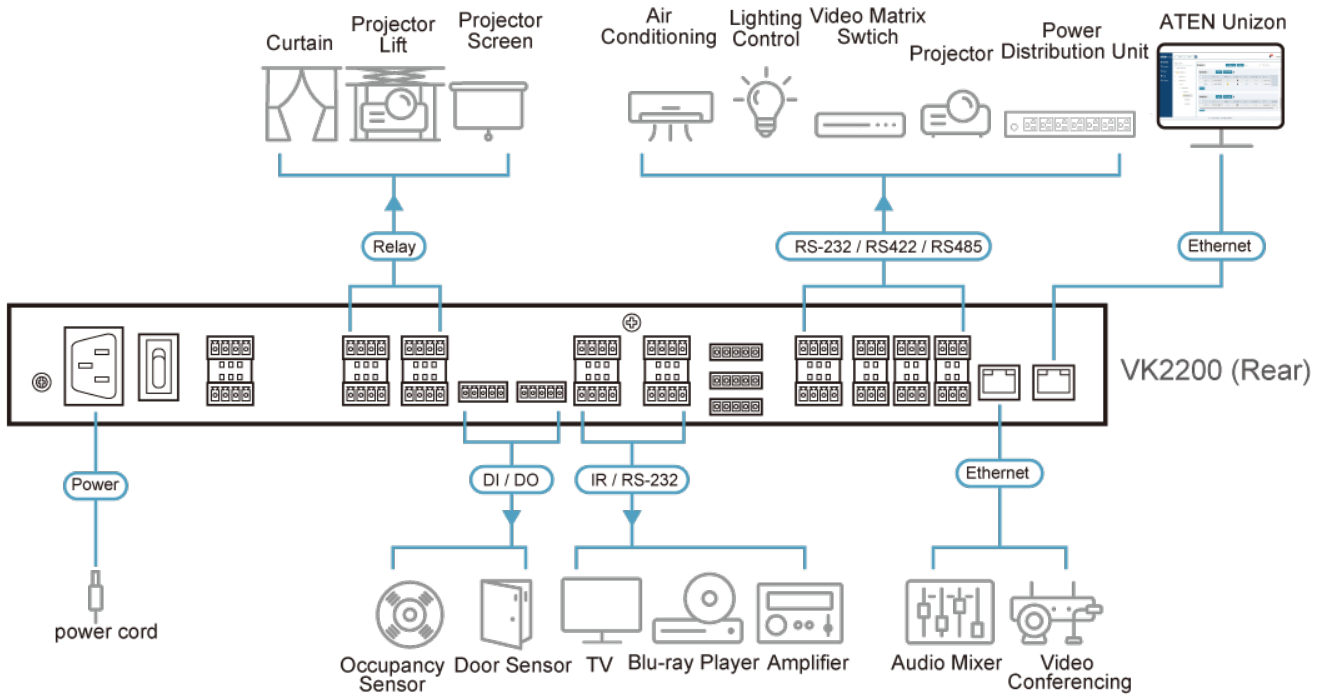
Curtain
Projector Lift
Projector Screen
Air Conditioning
Lighting Control
Video Matrix Swtich
Projector
Power Distribution Unit
ATEN Unizon
Relay
RS-232 / RS422 / RS485
Ethernet
VK2200 (Rear)
Power
DI / DO
IR / RS-232
Ethernet
power cord
Occupancy Sensor
Door Sensor
TV
Blu-ray Player
Amplifier
Audio Mixer
Video Conferencing